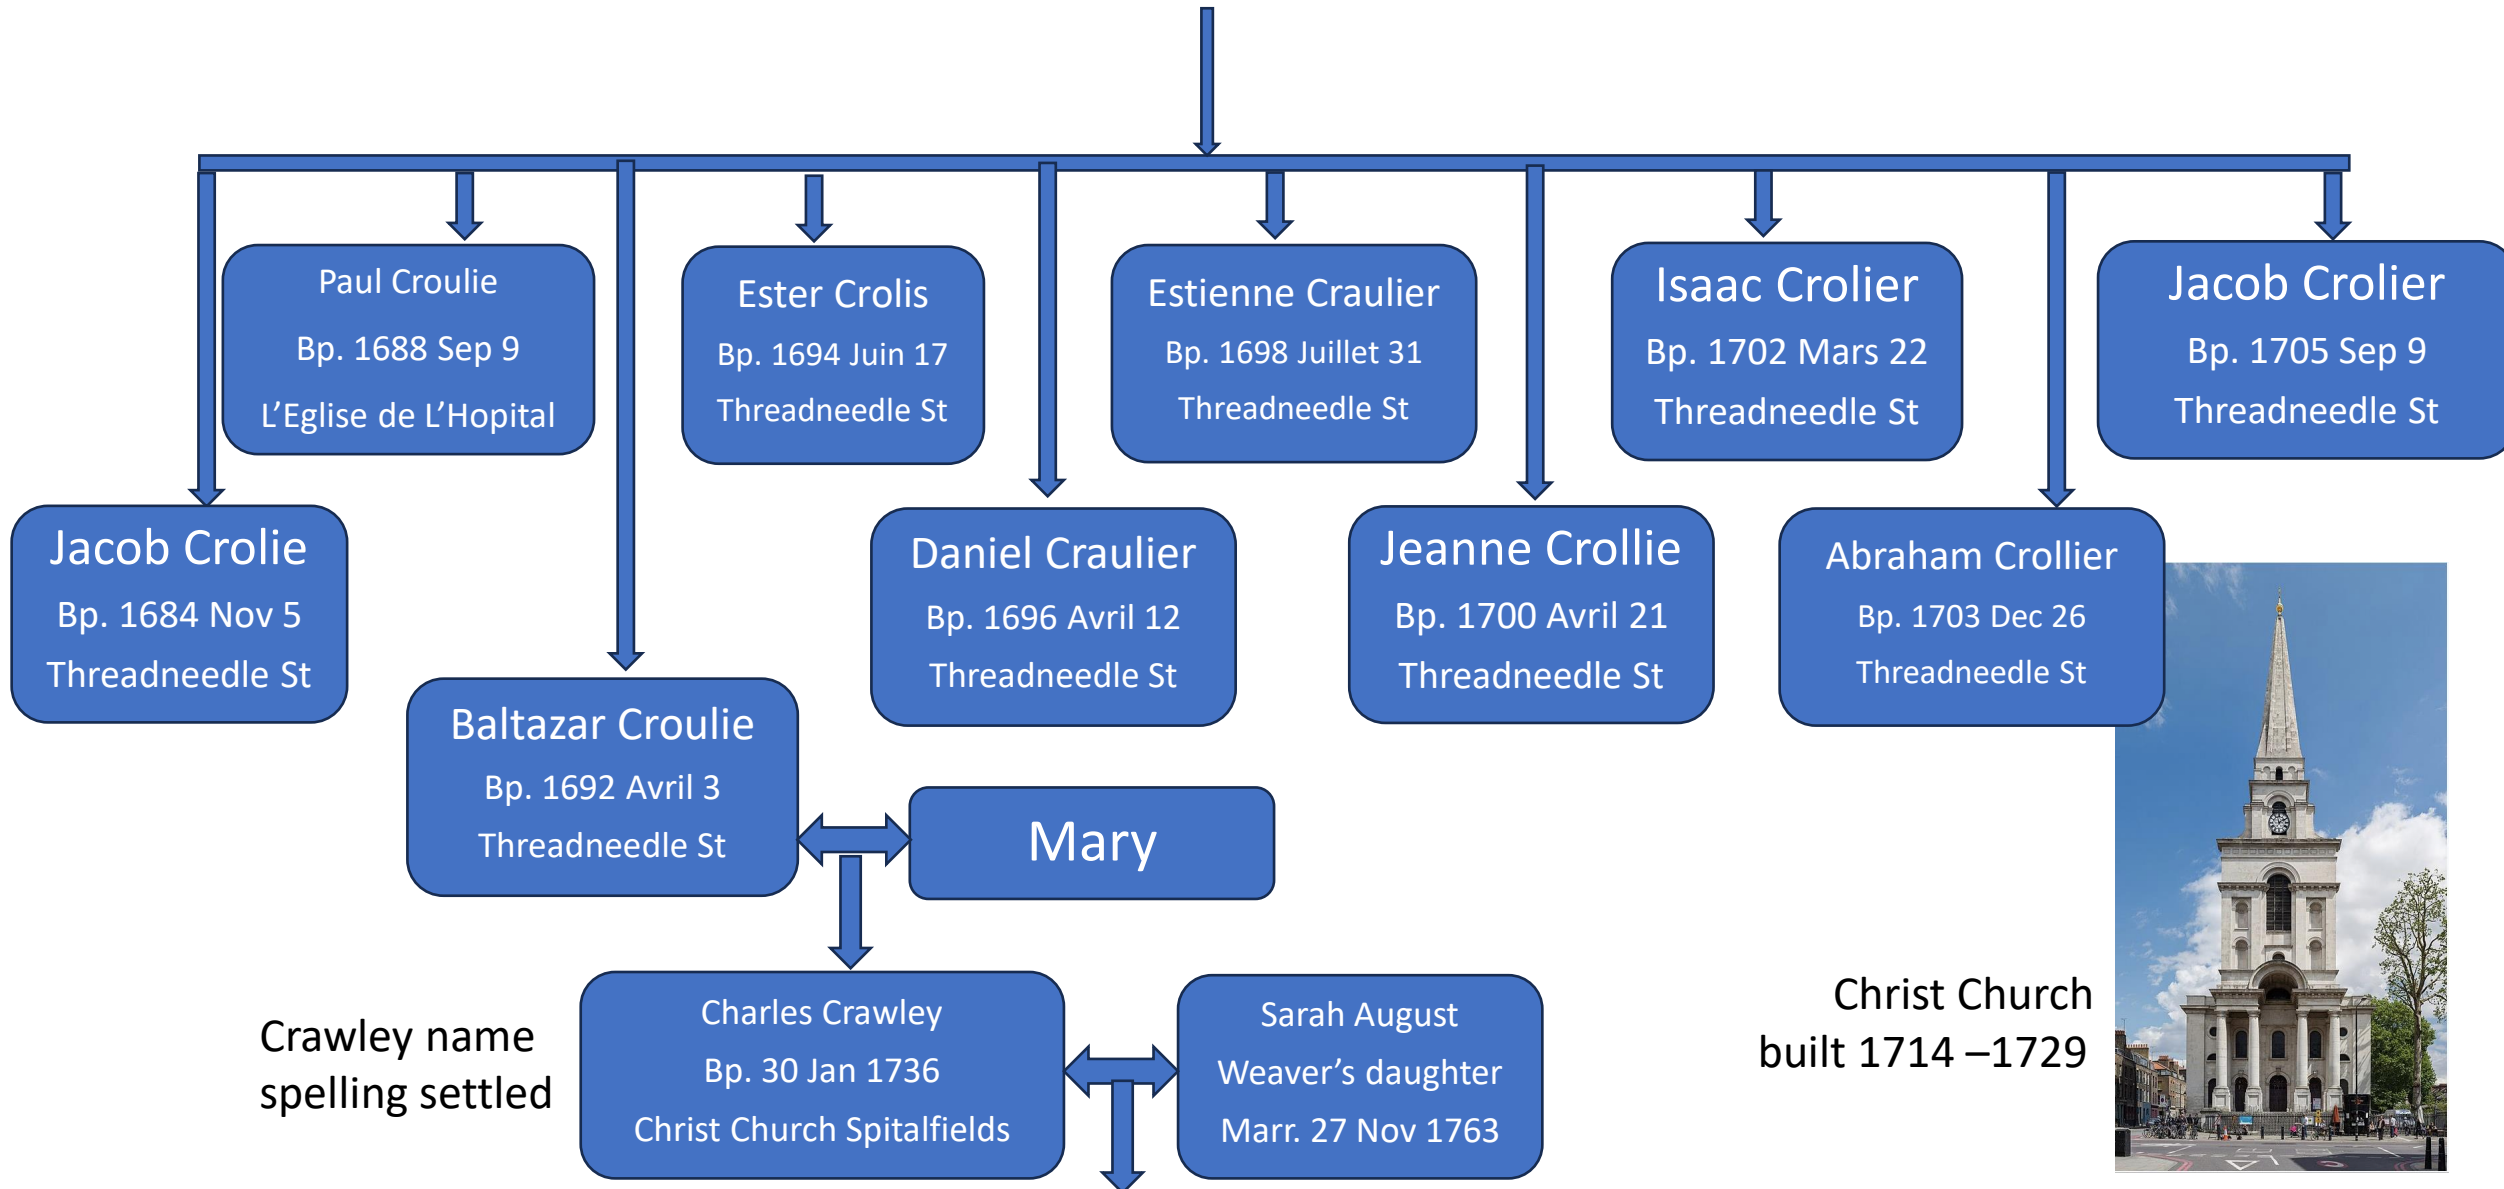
Paul Croulie
Bp. 1688 Sep 9
L'Eglise de L'Hopital

Ester Crolis
Bp. 1694 Juin 17
Threadneedle St

Estienne Craulier
Bp. 1698 Juillet 31
Threadneedle St

Isaac Crolier
Bp. 1702 Mars 22
Threadneedle St

Jacob Crolier
Bp. 1705 Sep 9
Threadneedle St

Jacob Crolie
Bp. 1684 Nov 5
Threadneedle St

Daniel Craulier
Bp. 1696 Avril 12
Threadneedle St

Jeanne Crollie
Bp. 1700 Avril 21
Threadneedle St

Abraham Crollier
Bp. 1703 Dec 26
Threadneedle St

Baltazar Croulie
Bp. 1692 Avril 3
Threadneedle St

Mary

Crawley name spelling settled

Charles Crawley
Bp. 30 Jan 1736
Christ Church Spitalfields

Sarah August
Weaver's daughter
Marr. 27 Nov 1763

Christ Church
built 1714 –1729